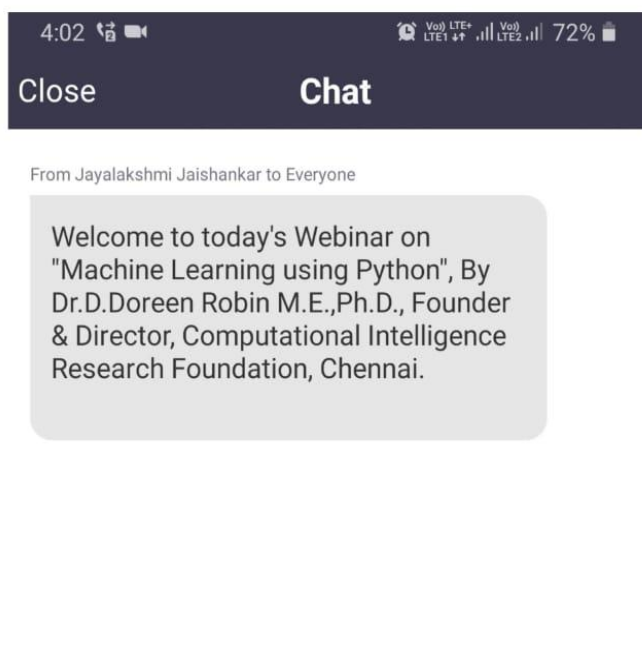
4:02 Vo) LTE+ LTE1 Vo) LTE2 72%

Close Chat

From Jayalakshmi Jaishankar to Everyone

Welcome to today's Webinar on "Machine Learning using Python", By Dr.D.Doreen Robin M.E.,Ph.D., Founder & Director, Computational Intelligence Research Foundation, Chennai.